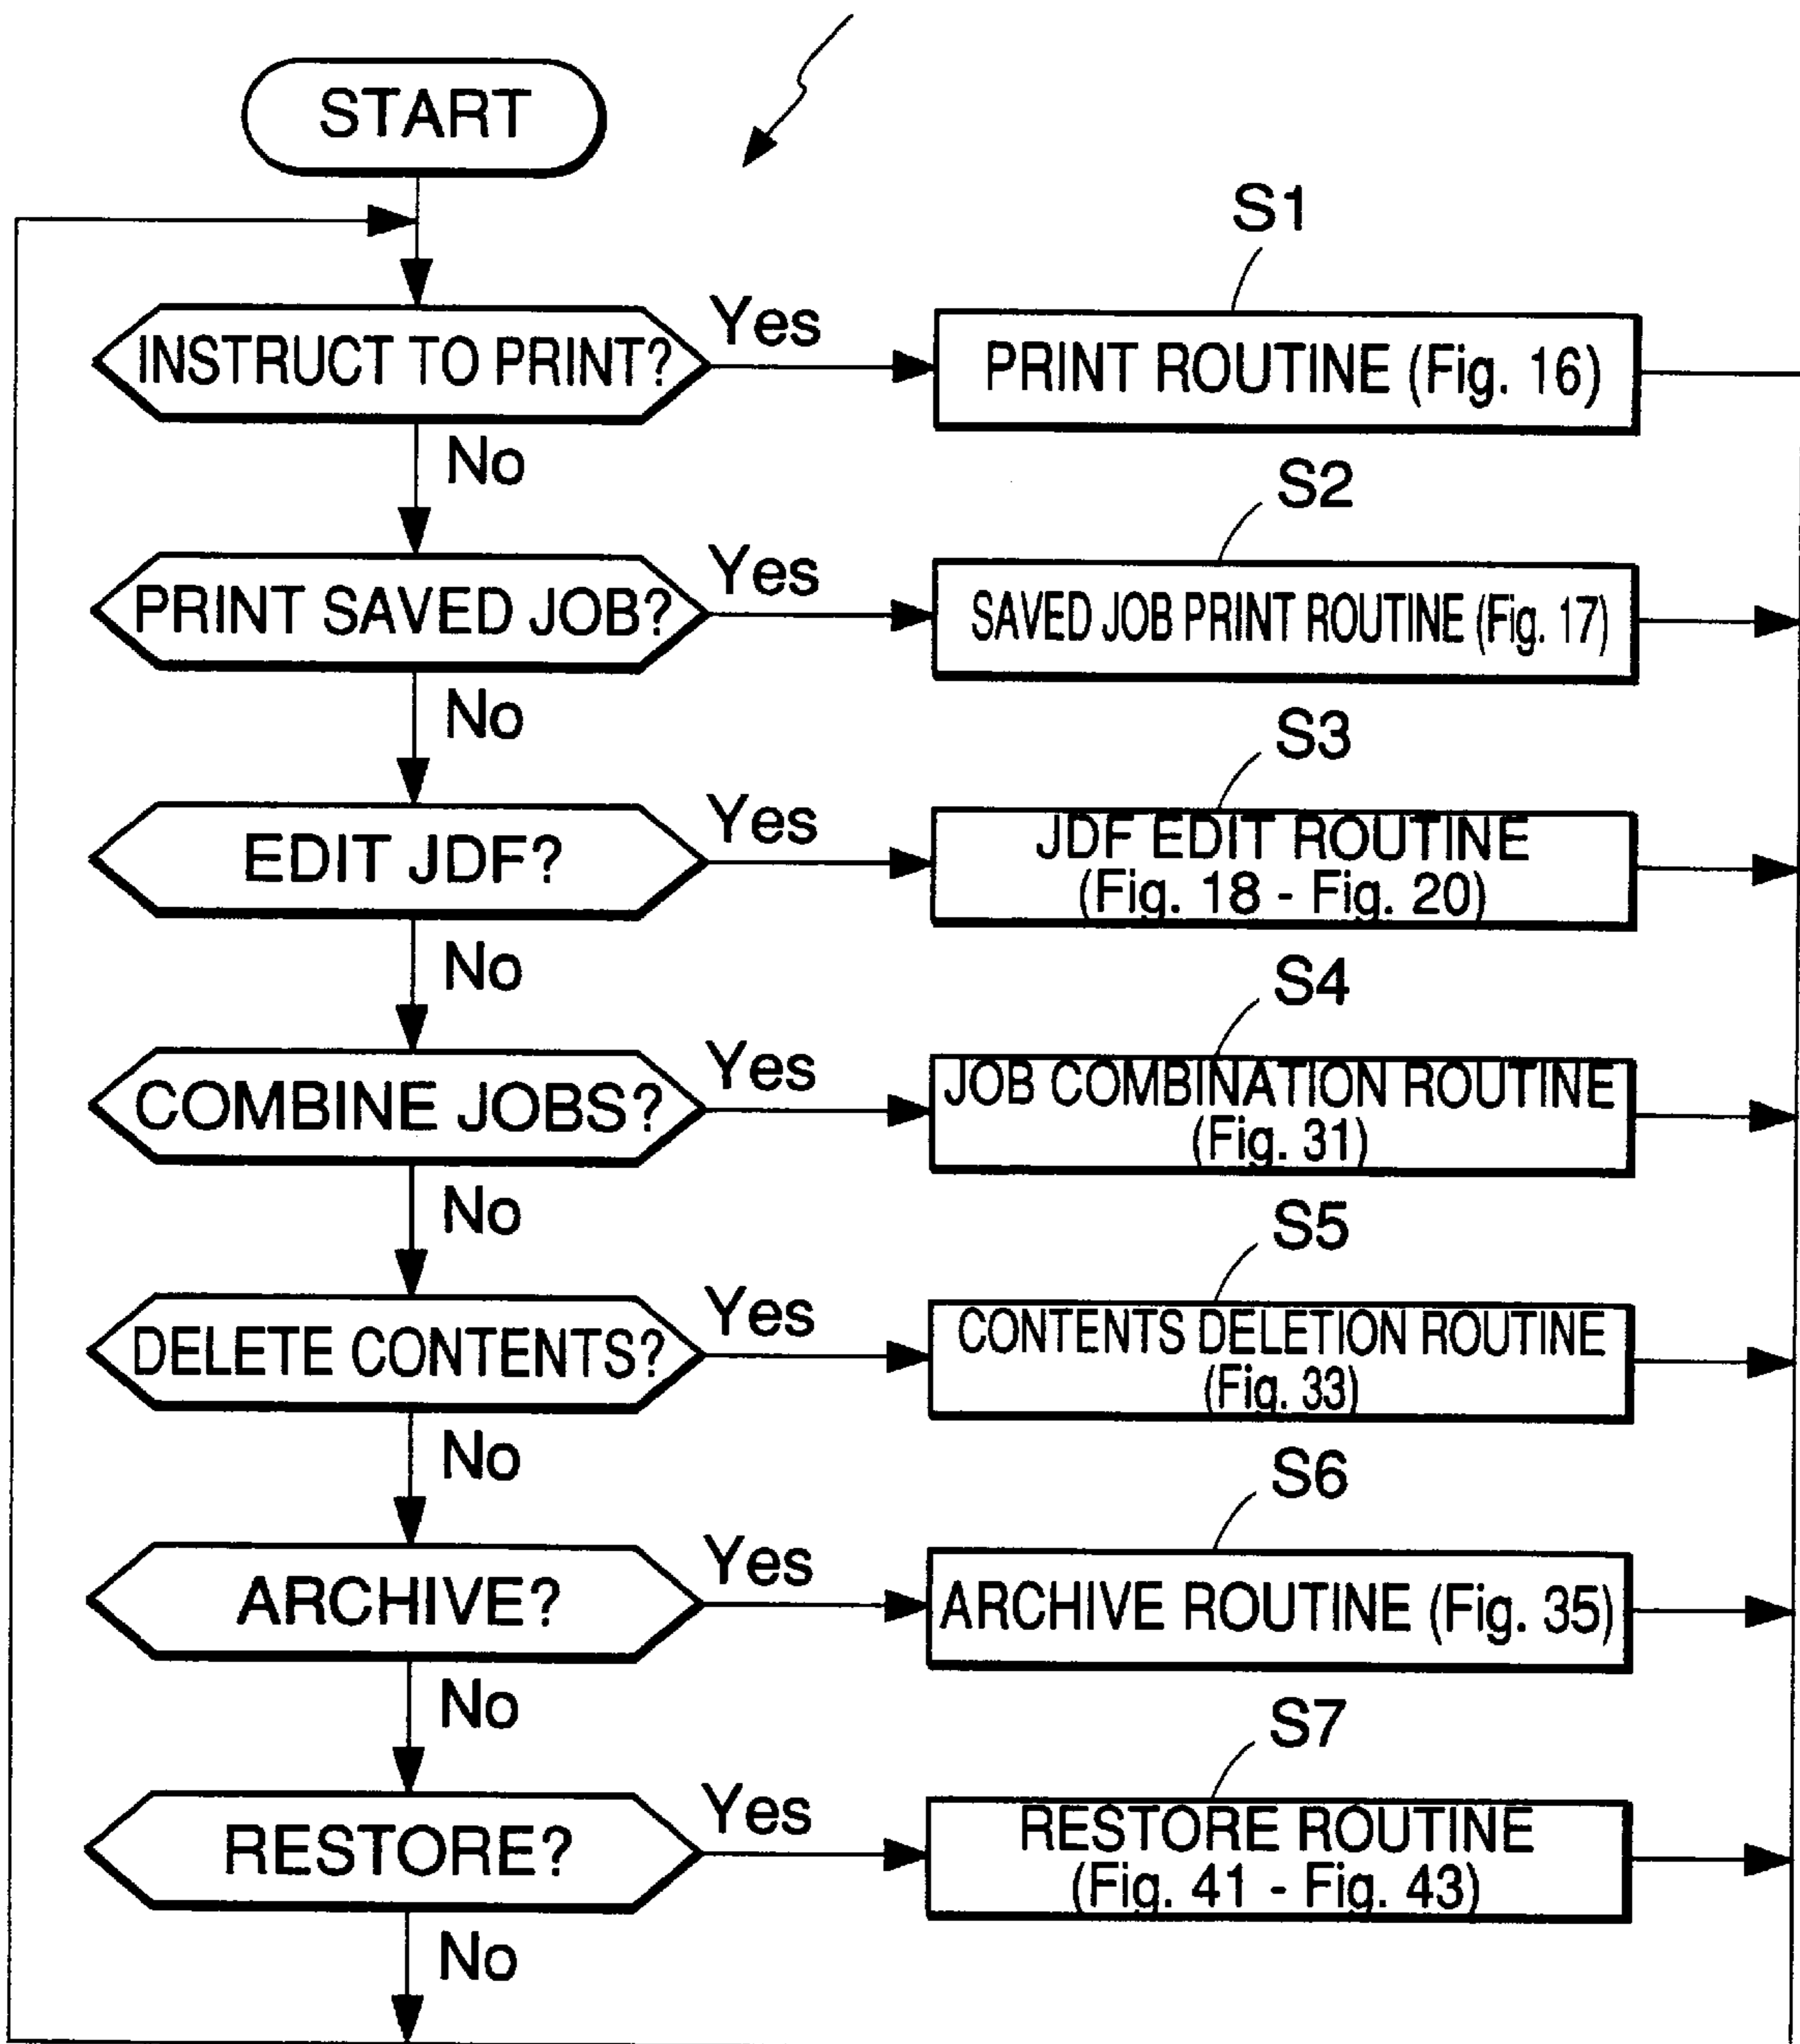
START

S1

INSTRUCT TO PRINT?

Yes

PRINT ROUTINE (Fig. 16)

No

S2

PRINT SAVED JOB?

Yes

SAVED JOB PRINT ROUTINE (Fig. 17)

No

S3

EDIT JDF?

Yes

JDF EDIT ROUTINE (Fig. 18 - Fig. 20)

No

S4

COMBINE JOBS?

Yes

JOB COMBINATION ROUTINE (Fig. 31)

No

S5

DELETE CONTENTS?

Yes

CONTENTS DELETION ROUTINE (Fig. 33)

No

S6

ARCHIVE?

Yes

ARCHIVE ROUTINE (Fig. 35)

No

S7

RESTORE?

Yes

RESTORE ROUTINE (Fig. 41 - Fig. 43)

No